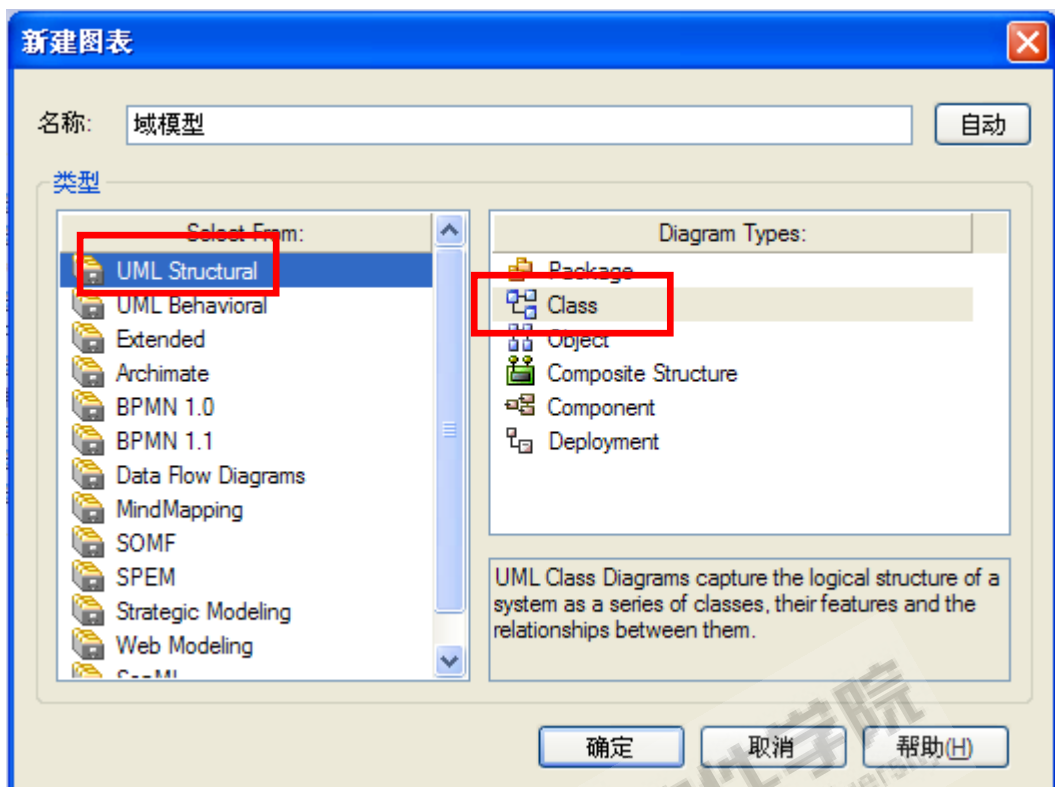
新建图表

名称: 域模型

自动

类型

Select From:

UML Structural
UML Behavioral
Extended
Archimate
BPMN 1.0
BPMN 1.1
Data Flow Diagrams
MindMapping
SOMF
SPEM
Strategic Modeling
Web Modeling
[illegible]

Diagram Types:

Package
Class
Object
Composite Structure
Component
Deployment

UML Class Diagrams capture the logical structure of a system as a series of classes, their features and the relationships between them.

确定

取消

帮助(H)